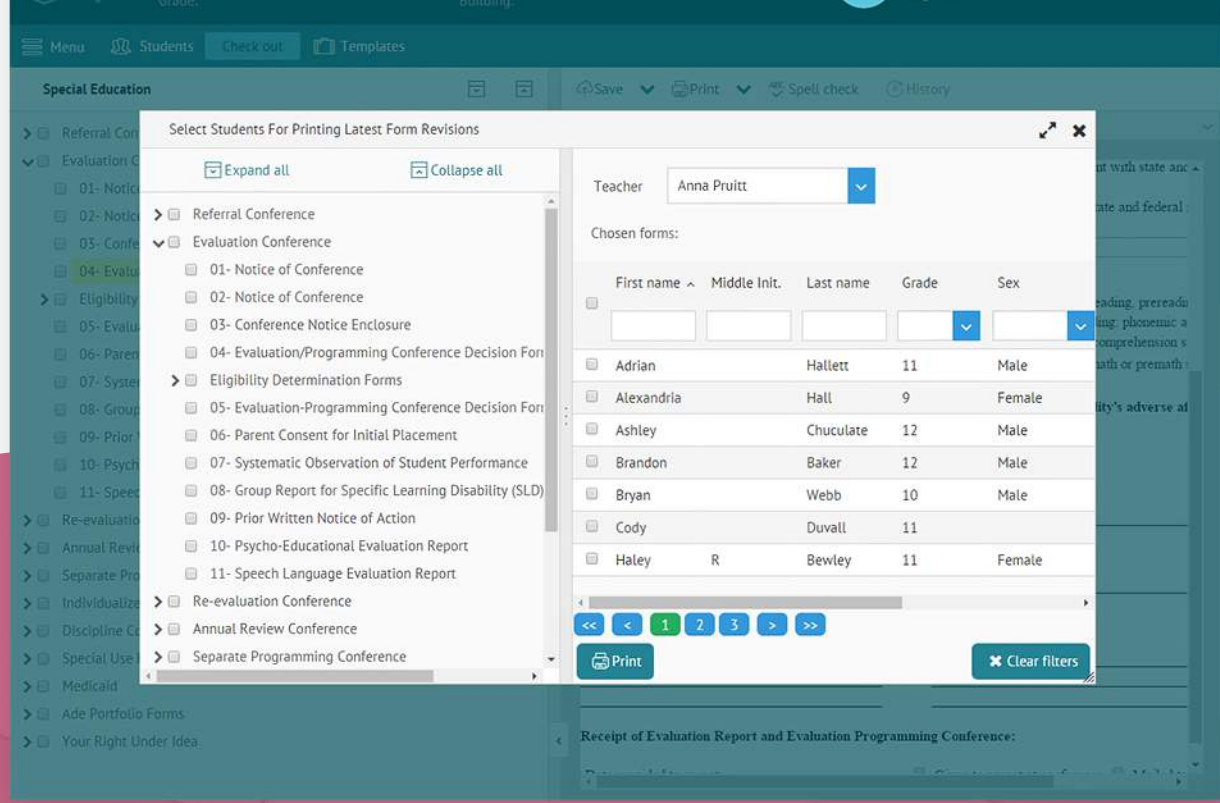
Grade: Building:

Menu Students Check out Templates

Special Education

Referral Con
Evaluation C
01- Notic
02- Notic
03- Conf
04- Evalu
Eligibility
05- Evalu
06- Paren
07- Syste
08- Group
09- Prior
10- Psych
11- Speec
Re-evaluatio
Annual Revi
Separate Pro
Individualize
Discipline Co
Special Use
Medicaid
Ade Portfolio Forms
Your Right Under Idea

Save Print Spell check History

Select Students For Printing Latest Form Revisions

Expand all Collapse all

Referral Conference
Evaluation Conference
01- Notice of Conference
02- Notice of Conference
03- Conference Notice Enclosure
04- Evaluation/Programming Conference Decision Forı
Eligibility Determination Forms
05- Evaluation-Programming Conference Decision Forı
06- Parent Consent for Initial Placement
07- Systematic Observation of Student Performance
08- Group Report for Specific Learning Disability (SLD)
09- Prior Written Notice of Action
10- Psycho-Educational Evaluation Report
11- Speech Language Evaluation Report
Re-evaluation Conference
Annual Review Conference
Separate Programming Conference

Teacher Anna Pruitt

Chosen forms:

| First name | Middle Init. | Last name | Grade | Sex |
|---|---|---|---|---|
| Adrian | | Hallett | 11 | Male |
| Alexandria | | Hall | 9 | Female |
| Ashley | | Chuculate | 12 | Male |
| Brandon | | Baker | 12 | Male |
| Bryan | | Webb | 10 | Male |
| Cody | | Duvall | 11 | |
| Haley | R | Bewley | 11 | Female |

<< < 1 2 3 > >>

Print Clear filters

nt with state anc
tate and federal
eading, prereadi
ling, phonemic a
omprehension s
nath or premath
lity's adverse af

Receipt of Evaluation Report and Evaluation Programming Conference: